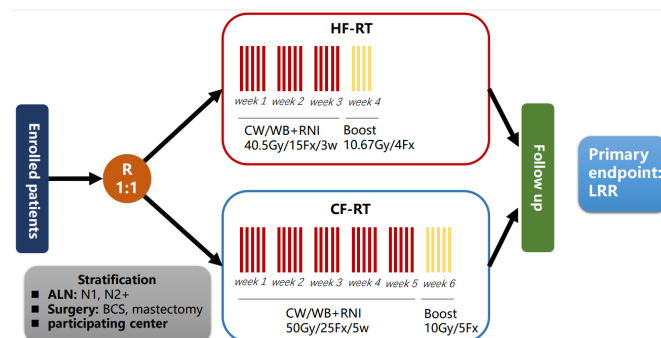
Enrolled patients

R
1:1

HF-RT

week 1 week 2 week 3 week 4

CW/WB+RNI
40.5Gy/15Fx/3w

Boost
10.67Gy/4Fx

CF-RT

week 1 week 2 week 3 week 4 week 5 week 6

CW/WB+RNI
50Gy/25Fx/5w

Boost
10Gy/5Fx

Follow up

Primary endpoint: LRR

Stratification
■ ALN: N1, N2+
■ Surgery: BCS, mastectomy
■ participating center